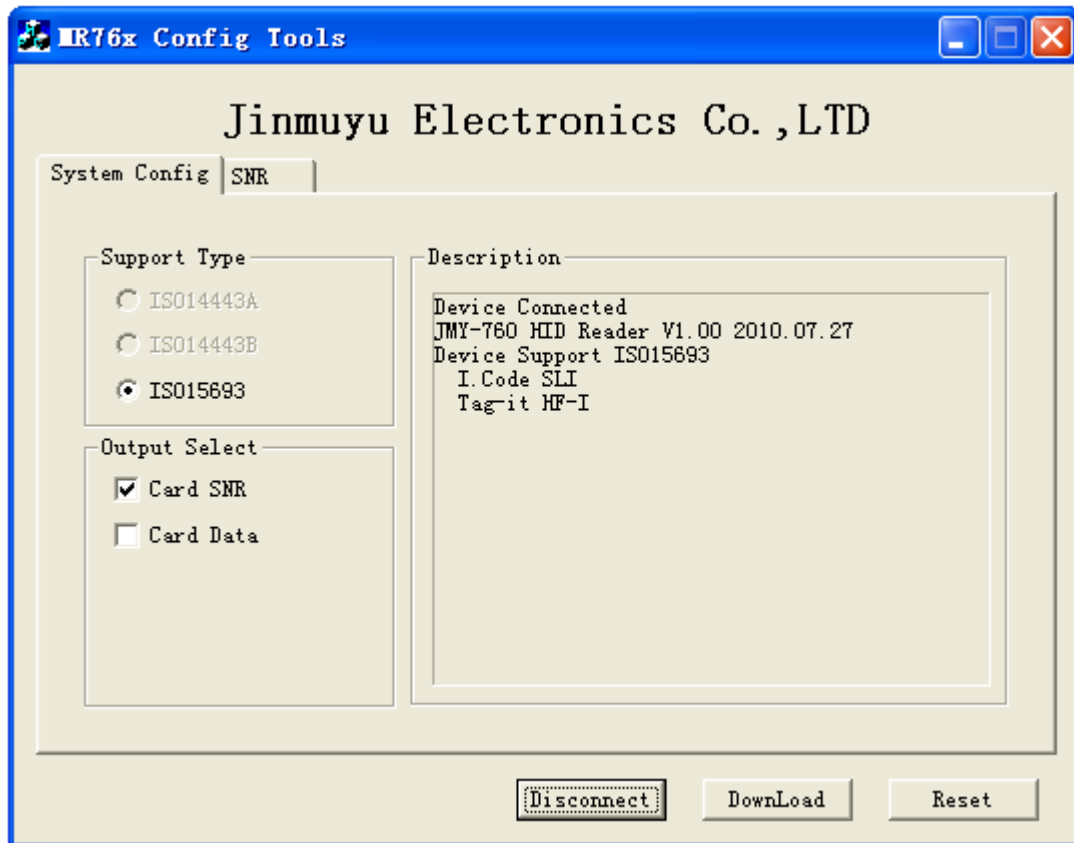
MR76x Config Tools

Jinmuyu Electronics Co.,LTD

System Config
SNR

Support Type
ISO14443A
ISO14443B
ISO15693

Output Select
Card SNR
Card Data

Description
Device Connected
JMY-760 HID Reader V1.00 2010.07.27
Device Support ISO15693
I.Code SLI
Tag-it HF-I

Disconnect
DownLoad
Reset